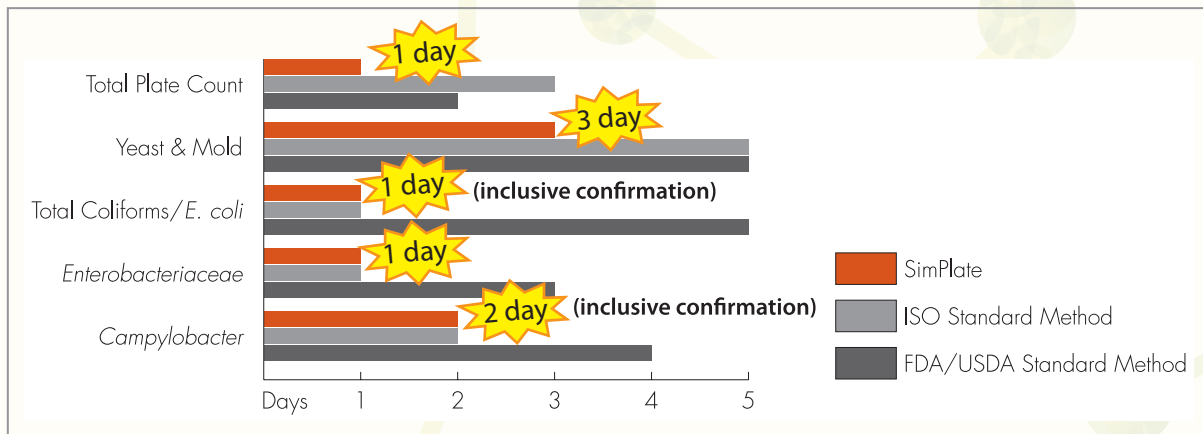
Total Plate Count
1 day
Yeast & Mold
3 day
Total Coliforms/*E. coli*
1 day
(inclusive confirmation)
*Enterobacteriaceae*
1 day
*Campylobacter*
2 day
(inclusive confirmation)
Days 1 2 3 4 5

SimPlate
ISO Standard Method
FDA/USDA Standard Method